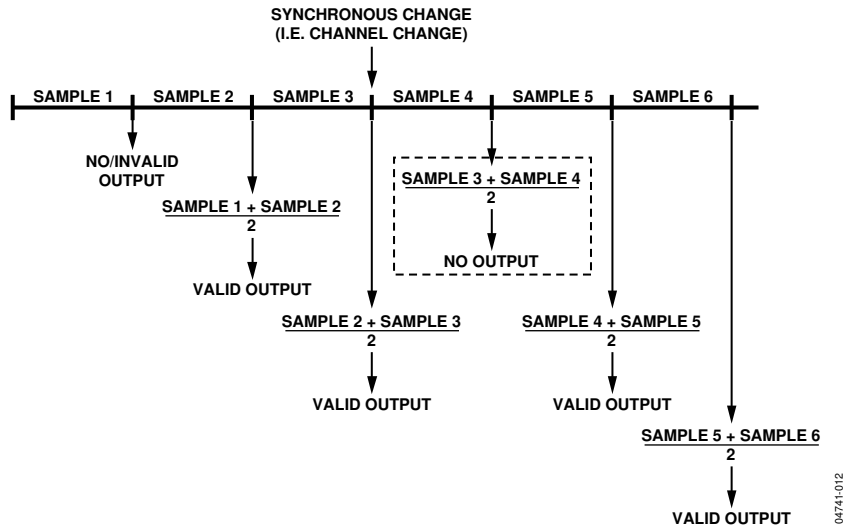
SYNCHRONOUS CHANGE (I.E. CHANNEL CHANGE)

SAMPLE 1 SAMPLE 2 SAMPLE 3 SAMPLE 4 SAMPLE 5 SAMPLE 6

NO/INVALID OUTPUT

$\frac{\text{SAMPLE 1 + SAMPLE 2}}{2}$

VALID OUTPUT

$\frac{\text{SAMPLE 3 + SAMPLE 4}}{2}$

NO OUTPUT

$\frac{\text{SAMPLE 2 + SAMPLE 3}}{2}$

VALID OUTPUT

$\frac{\text{SAMPLE 4 + SAMPLE 5}}{2}$

VALID OUTPUT

$\frac{\text{SAMPLE 5 + SAMPLE 6}}{2}$

VALID OUTPUT

04741-012